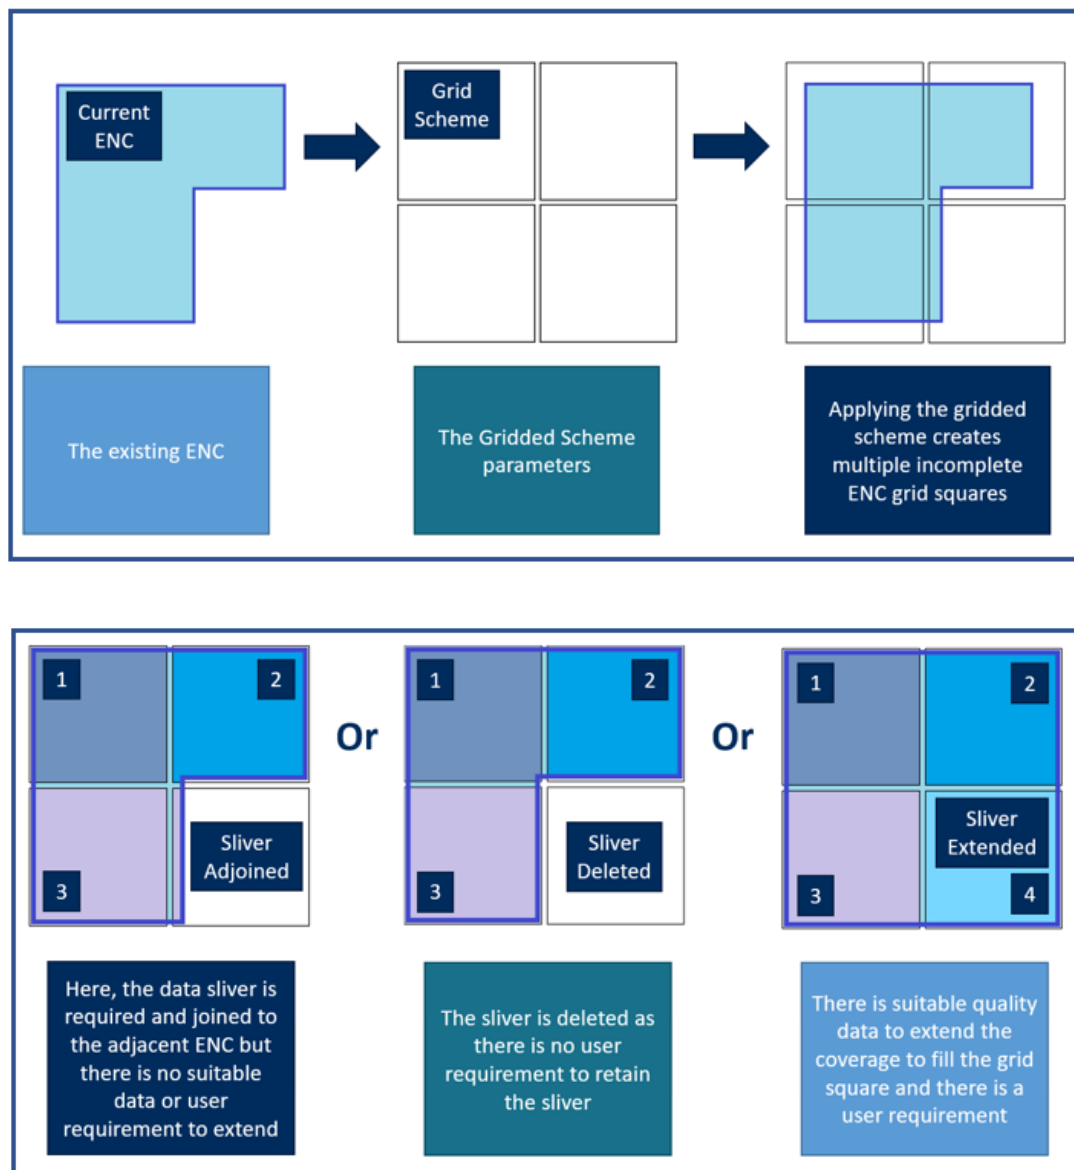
Current ENC

Grid Scheme

The existing ENC

The Gridded Scheme parameters

Applying the gridded scheme creates multiple incomplete ENC grid squares

1

2

3

Sliver Adjoined

Or

1

2

3

Sliver Deleted

Or

1

2

3

Sliver Extended

4

Here, the data sliver is required and joined to the adjacent ENC but there is no suitable data or user requirement to extend

The sliver is deleted as there is no user requirement to retain the sliver

There is suitable quality data to extend the coverage to fill the grid square and there is a user requirement